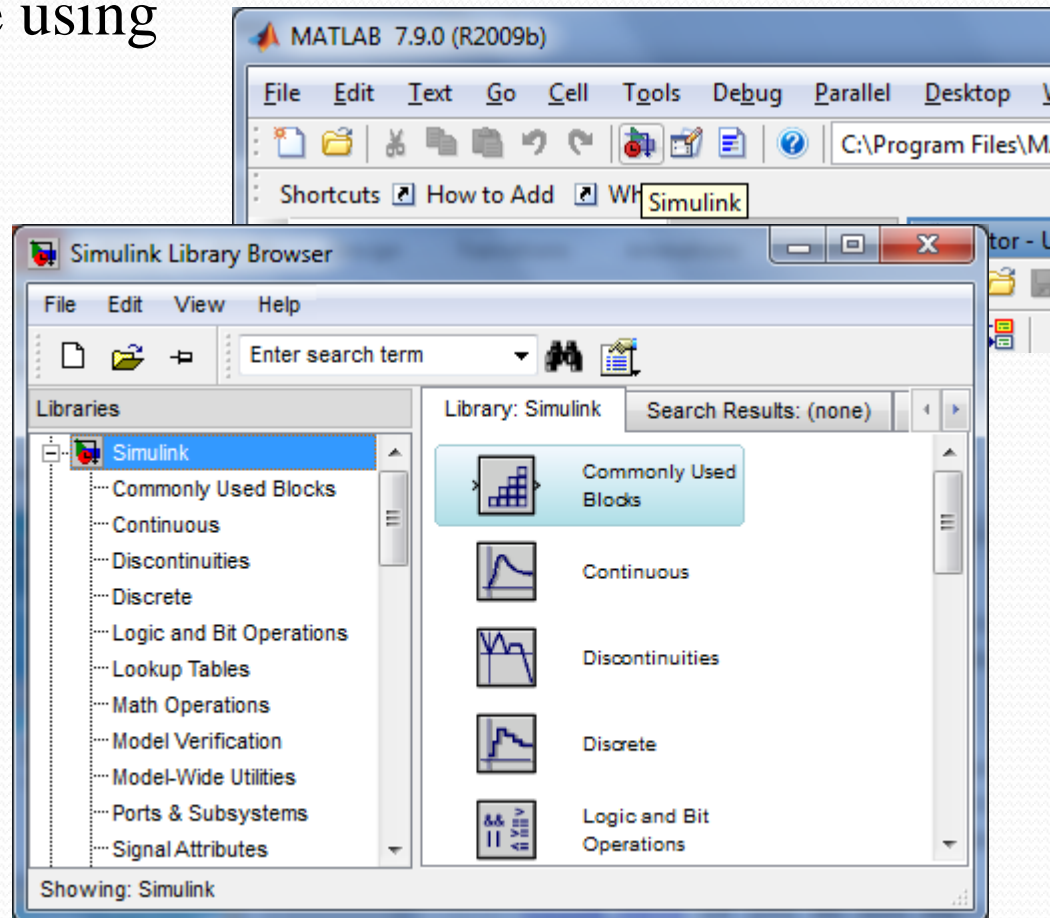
e using

MATLAB 7.9.0 (R2009b)

File Edit Text Go Cell Tools Debug Parallel Desktop W

C:\Program Files\M.

Shortcuts How to Add Wh Simulink

tor - U

Simulink Library Browser

File Edit View Help

Enter search term

Libraries

Library: Simulink

Search Results: (none)

Simulink
Commonly Used Blocks
Continuous
Discontinuities
Discrete
Logic and Bit Operations
Lookup Tables
Math Operations
Model Verification
Model-Wide Utilities
Ports & Subsystems
Signal Attributes

Commonly Used Blocks

Continuous

Discontinuities

Discrete

Logic and Bit Operations

Showing: Simulink